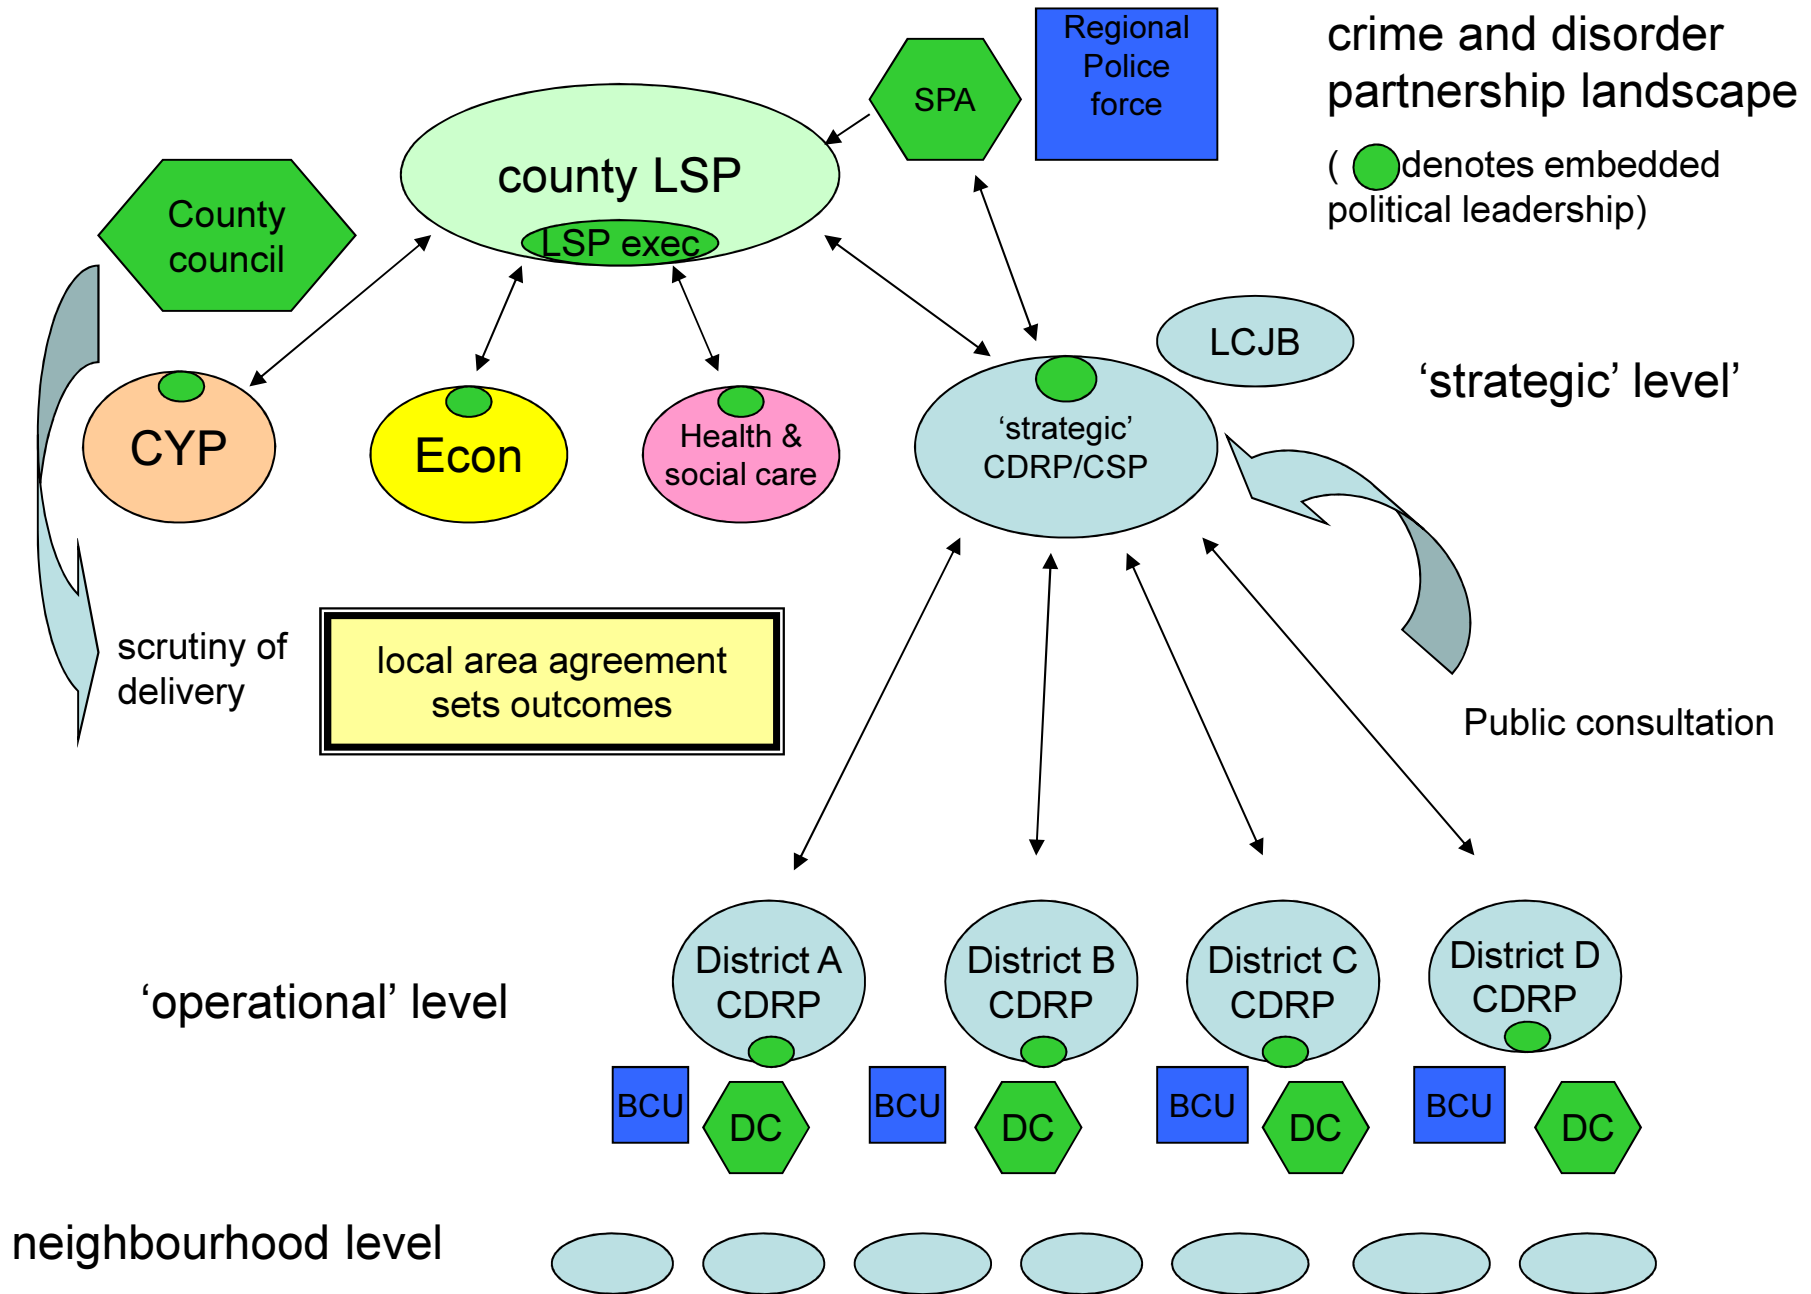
crime and disorder partnership landscape

( denotes embedded political leadership)

Regional Police force

SPA

county LSP

LSP exec

County council

CYP

Econ

Health & social care

LCJB

'strategic' CDRP/CSP

'strategic' level'

scrutiny of delivery

local area agreement sets outcomes

Public consultation

'operational' level

District A CDRP

District B CDRP

District C CDRP

District D CDRP

BCU

DC

BCU

DC

BCU

DC

BCU

DC

neighbourhood level